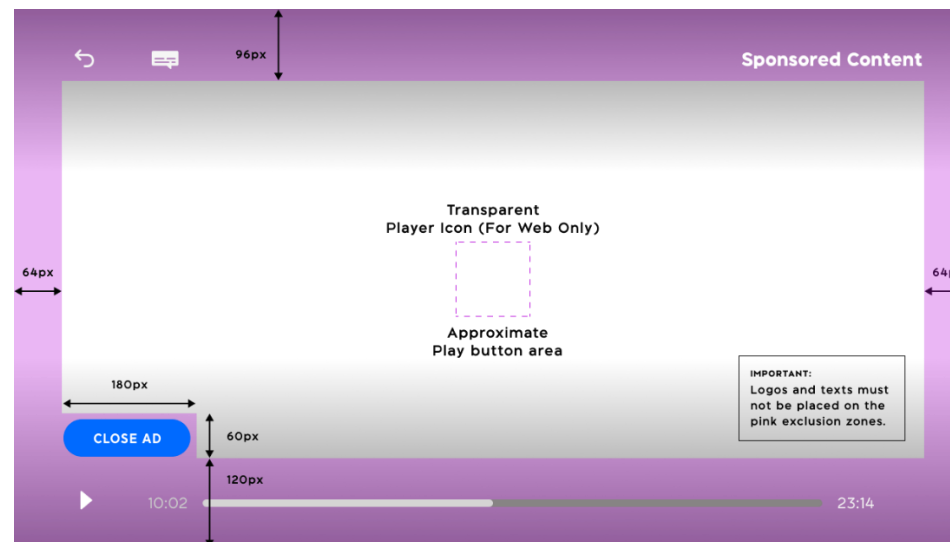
96px

Sponsored Content

Transparent
Player Icon (For Web Only)

64px

64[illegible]

Approximate
Play button area

180px

IMPORTANT:
Logos and texts must not be placed on the pink exclusion zones.

CLOSE AD

60px

120px

10:02

23:14